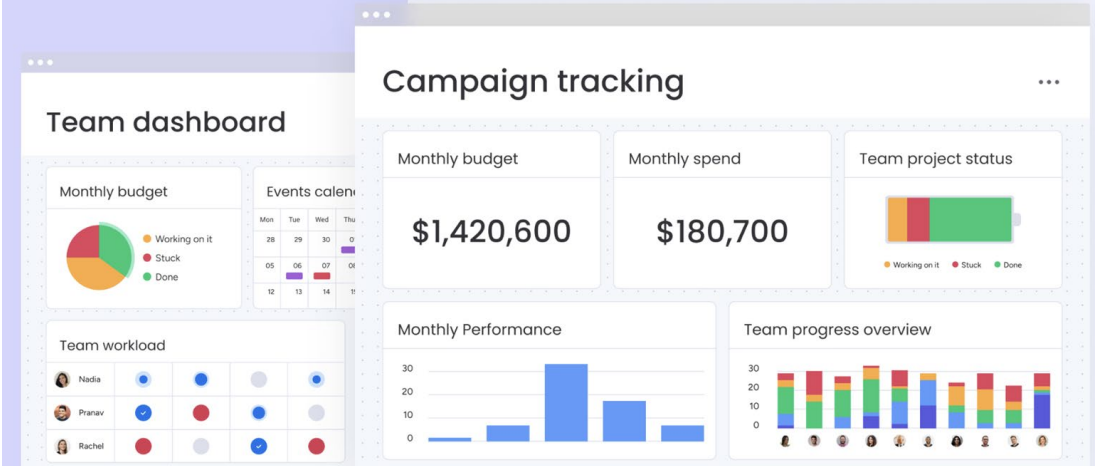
Team dashboard

Monthly budget

Working on it
Stuck
Done

Events calen

| Mon | Tue | Wed | Thu |
|---|---|---|---|
| 28 | 29 | 30 | 01 |
| 05 | 06 | 07 | 08 |
| 12 | 13 | 14 | 15 |

Team workload

Nadia
Pranav
Rachel

Campaign tracking

...

Monthly budget
$1,420,600

Monthly spend
$180,700

Team project status
Working on it
Stuck
Done

Monthly Performance
30
20
10
0

Team progress overview
30
20
10
0